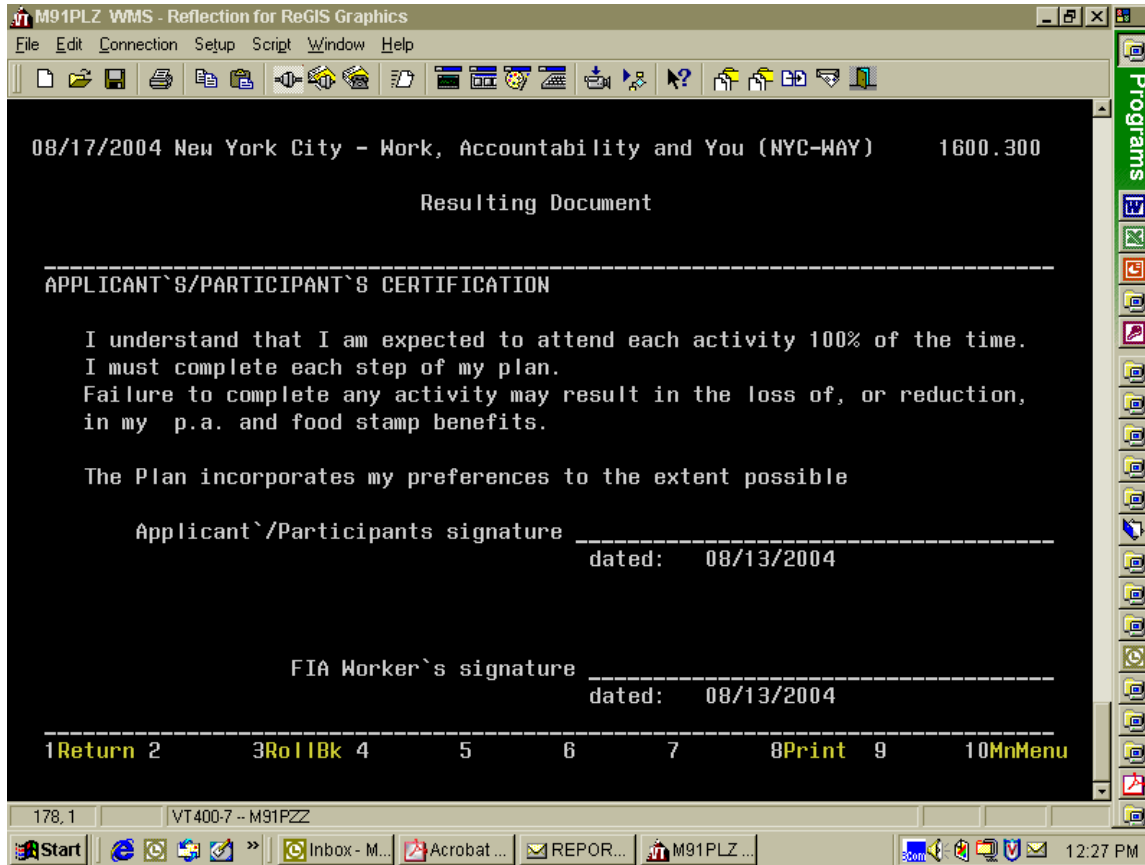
M91PLZ WMS - Reflection for ReGIS Graphics

File Edit Connection Setup Script Window Help

Programs

08/17/2004 New York City - Work, Accountability and You (NYC-WAY) 1600.300

Resulting Document

APPLICANT`S/PARTICIPANT`S CERTIFICATION

I understand that I am expected to attend each activity 100% of the time. I must complete each step of my plan. Failure to complete any activity may result in the loss of, or reduction, in my p.a. and food stamp benefits.

The Plan incorporates my preferences to the extent possible

Applicant`/Participants signature ______________________________
dated: 08/13/2004

FIA Worker`s signature ______________________________
dated: 08/13/2004

1Return 2 3RollBk 4 5 6 7 8Print 9 10MnMenu

178,1 VT400-7 -- M91PZZ

Start Inbox - M... Acrobat ... REPOR... M91PLZ ... 12:27 PM